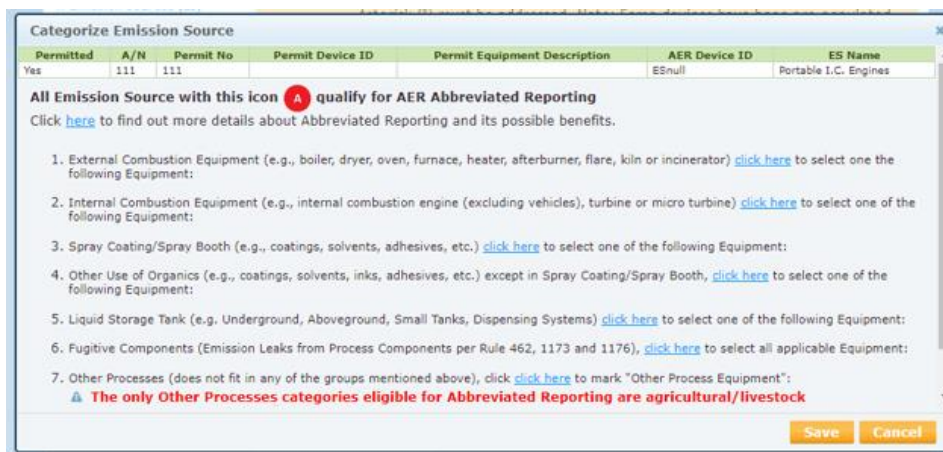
Categorize Emission Source

| Permitted | A/N | Permit No | Permit Device ID | Permit Equipment Description | AER Device ID | ES Name |
|---|---|---|---|---|---|---|
| Yes | 111 | 111 | | | ESnull | Portable I.C. Engines |

All Emission Source with this icon A qualify for AER Abbreviated Reporting

Click here to find out more details about Abbreviated Reporting and its possible benefits.

1. External Combustion Equipment (e.g., boiler, dryer, oven, furnace, heater, afterburner, flare, kiln or incinerator) click here to select one the following Equipment:

2. Internal Combustion Equipment (e.g., internal combustion engine (excluding vehicles), turbine or micro turbine) click here to select one of the following Equipment:

3. Spray Coating/Spray Booth (e.g., coatings, solvents, adhesives, etc.) click here to select one of the following Equipment:

4. Other Use of Organics (e.g., coatings, solvents, inks, adhesives, etc.) except in Spray Coating/Spray Booth, click here to select one of the following Equipment:

5. Liquid Storage Tank (e.g. Underground, Aboveground, Small Tanks, Dispensing Systems) click here to select one of the following Equipment:

6. Fugitive Components (Emission Leaks from Process Components per Rule 462, 1173 and 1176), click here to select all applicable Equipment:

7. Other Processes (does not fit in any of the groups mentioned above), click click here to mark "Other Process Equipment":

The only Other Processes categories eligible for Abbreviated Reporting are agricultural/livestock

Save Cancel